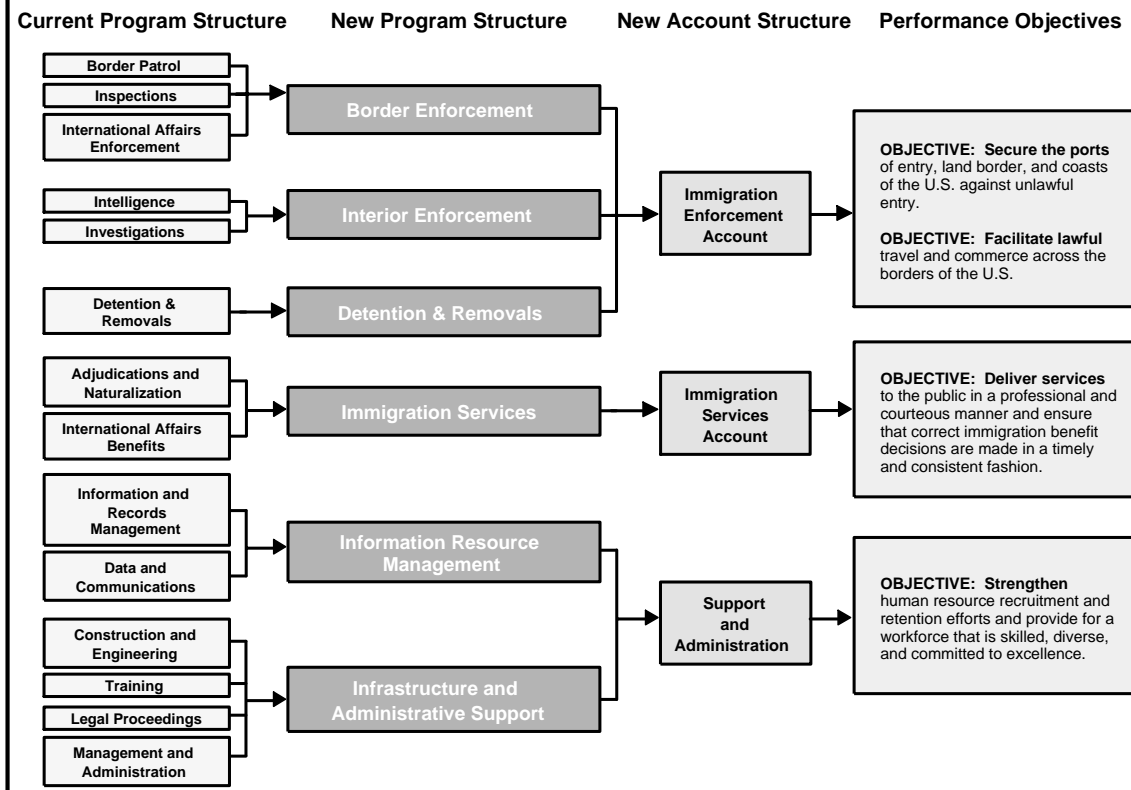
Current Program Structure

New Program Structure

New Account Structure

Performance Objectives

Border Patrol

Inspections

International Affairs Enforcement

Border Enforcement

Intelligence

Investigations

Interior Enforcement

Detention & Removals

Detention & Removals

Immigration Enforcement Account

OBJECTIVE: Secure the ports of entry, land border, and coasts of the U.S. against unlawful entry.

OBJECTIVE: Facilitate lawful travel and commerce across the borders of the U.S.

Adjudications and Naturalization

International Affairs Benefits

Immigration Services

Immigration Services Account

OBJECTIVE: Deliver services to the public in a professional and courteous manner and ensure that correct immigration benefit decisions are made in a timely and consistent fashion.

Information and Records Management

Data and Communications

Information Resource Management

Construction and Engineering

Training

Legal Proceedings

Management and Administration

Infrastructure and Administrative Support

Support and Administration

OBJECTIVE: Strengthen human resource recruitment and retention efforts and provide for a workforce that is skilled, diverse, and committed to excellence.